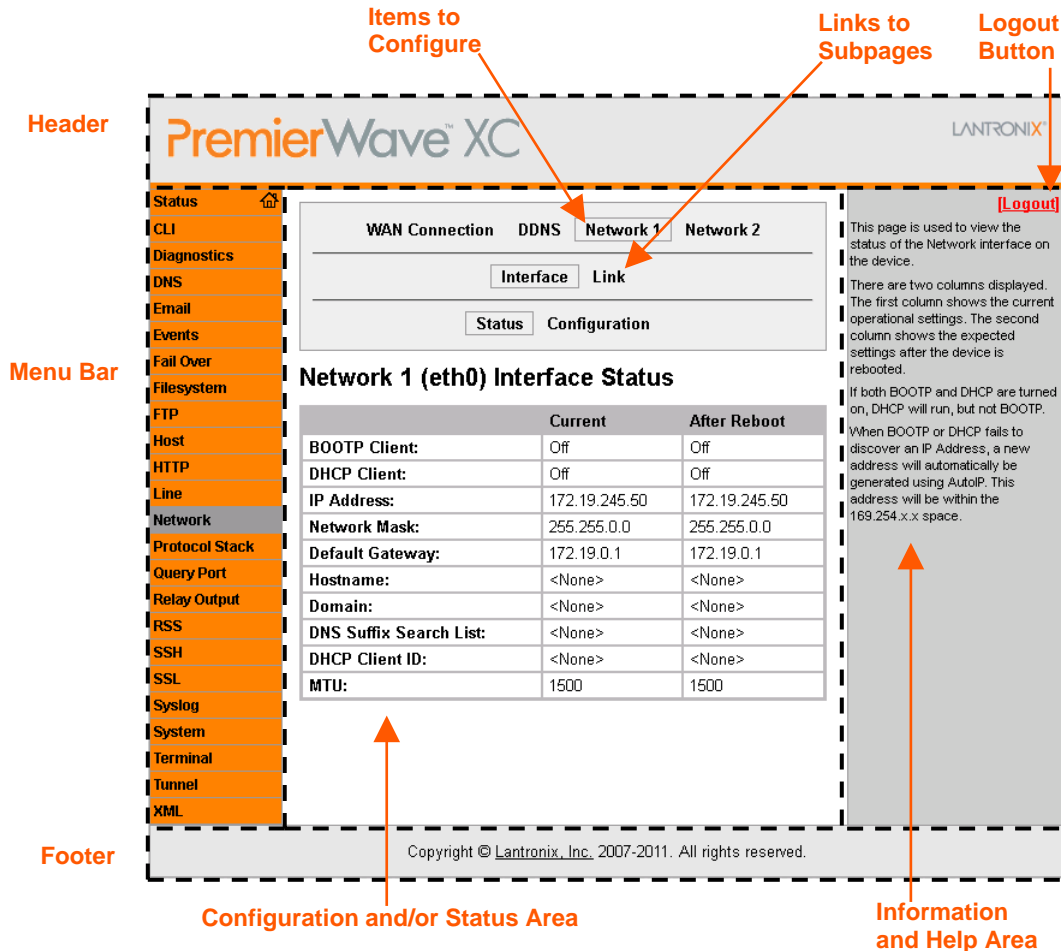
Items to Configure

Links to Subpages

Logout Button

Header

PremierWave™ XC

LANTRONIX®

Status
CLI
Diagnostics
DNS
Email
Events
Fail Over
Filesystem
FTP
Host
HTTP
Line
Network
Protocol Stack
Query Port
Relay Output
RSS
SSH
SSL
Syslog
System
Terminal
Tunnel
XML

Menu Bar

WAN Connection DDNS Network 1 Network 2

Interface Link

Status Configuration

Network 1 (eth0) Interface Status

| | Current | After Reboot |
|---|---|---|
| BOOTP Client: | Off | Off |
| DHCP Client: | Off | Off |
| IP Address: | 172.19.245.50 | 172.19.245.50 |
| Network Mask: | 255.255.0.0 | 255.255.0.0 |
| Default Gateway: | 172.19.0.1 | 172.19.0.1 |
| Hostname: | <None> | <None> |
| Domain: | <None> | <None> |
| DNS Suffix Search List: | <None> | <None> |
| DHCP Client ID: | <None> | <None> |
| MTU: | 1500 | 1500 |

[Logout]

This page is used to view the status of the Network interface on the device.

There are two columns displayed. The first column shows the current operational settings. The second column shows the expected settings after the device is rebooted.

If both BOOTP and DHCP are turned on, DHCP will run, but not BOOTP.

When BOOTP or DHCP fails to discover an IP Address, a new address will automatically be generated using AutoIP. This address will be within the 169.254.x.x space.

Footer

Copyright © Lantronix, Inc. 2007-2011. All rights reserved.

Configuration and/or Status Area

Information and Help Area